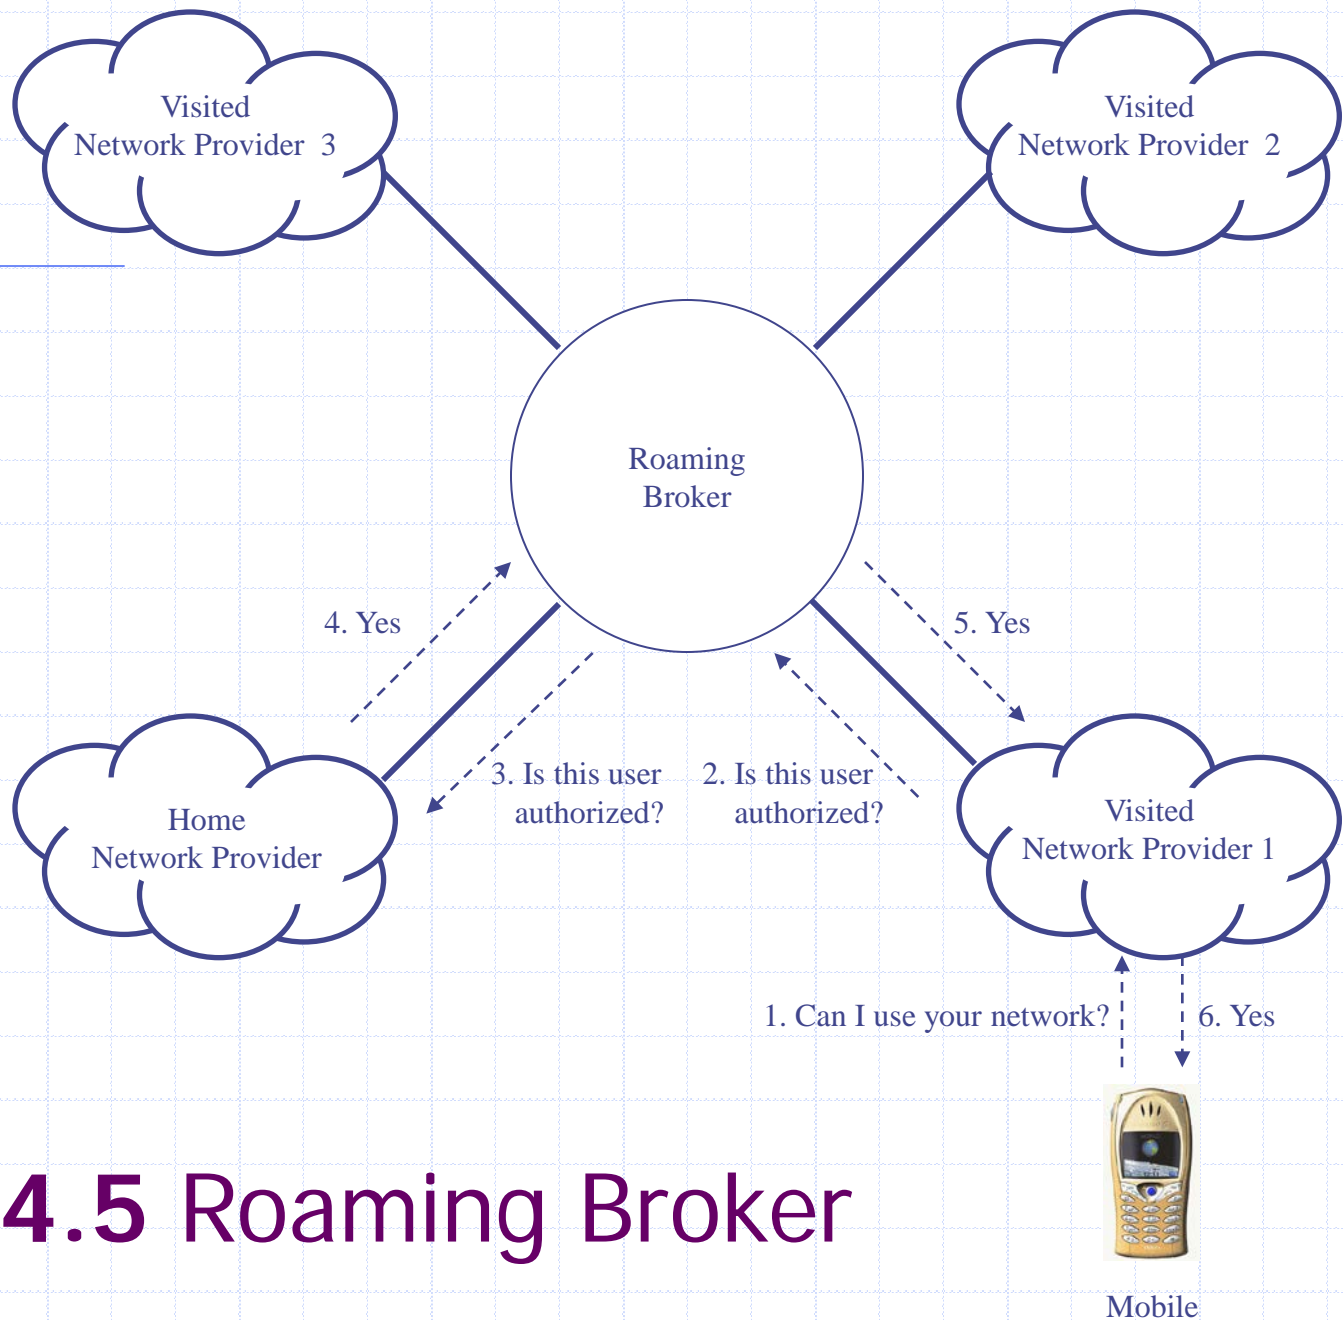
Visited
Network Provider 3

Visited
Network Provider 2

Roaming
Broker

4. Yes

5. Yes

Home
Network Provider

3. Is this user authorized?

2. Is this user authorized?

Visited
Network Provider 1

1. Can I use your network?

6. Yes

4.5 Roaming Broker

Mobile